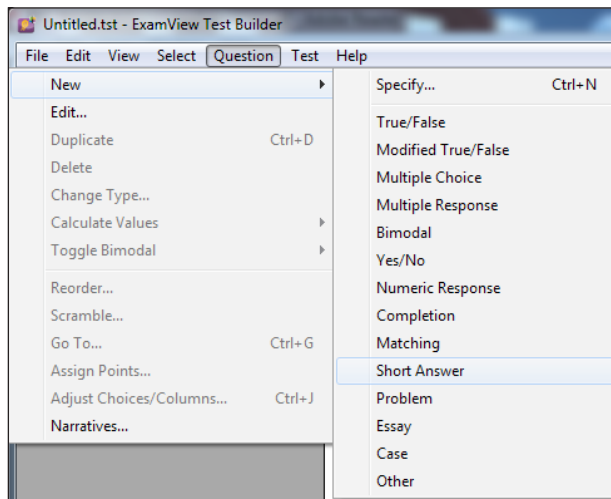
Untitled.tst - ExamView Test Builder

File Edit View Select Question Test Help

New
Edit...
Duplicate Ctrl+D
Delete
Change Type...
Calculate Values
Toggle Bimodal
Reorder...
Scramble...
Go To... Ctrl+G
Assign Points...
Adjust Choices/Columns... Ctrl+J
Narratives...

Specify... Ctrl+N
True/False
Modified True/False
Multiple Choice
Multiple Response
Bimodal
Yes/No
Numeric Response
Completion
Matching
Short Answer
Problem
Essay
Case
Other